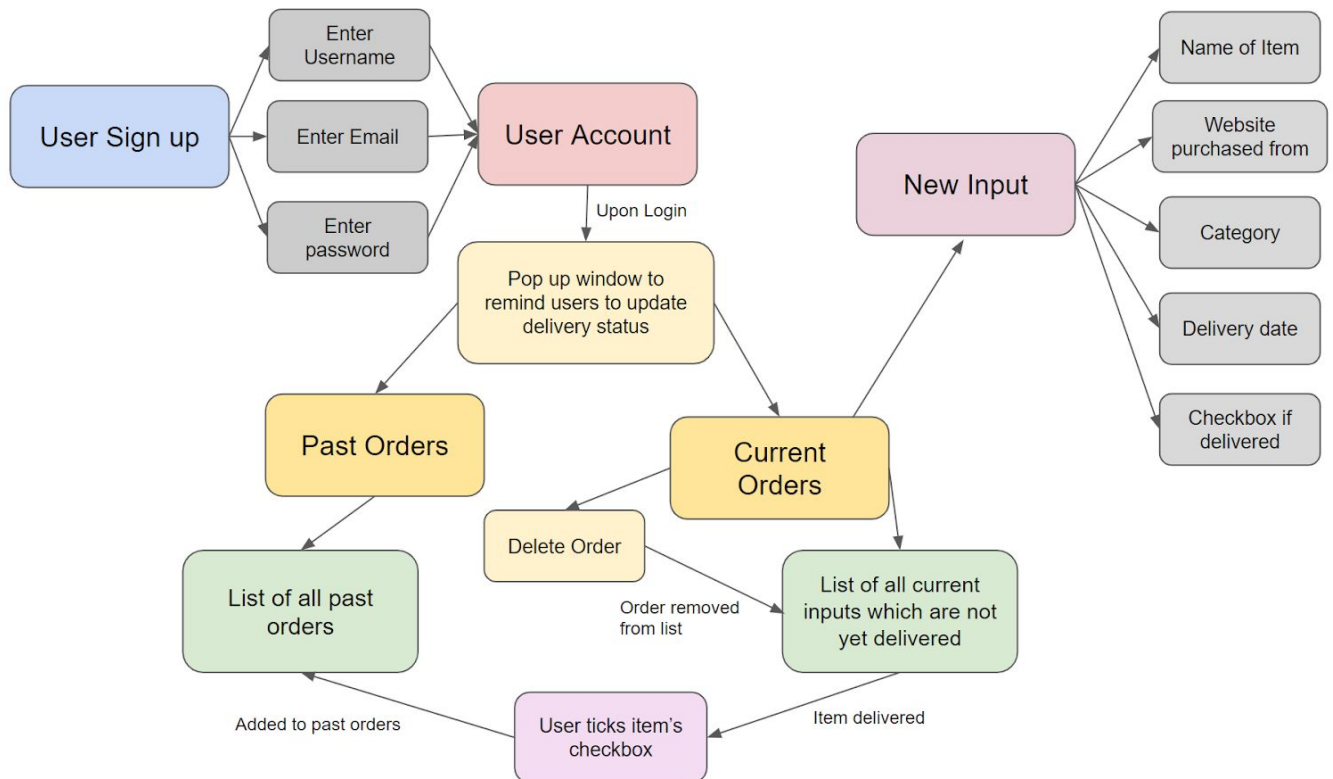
User Sign up

Enter Username

Enter Email

Enter password

User Account

Upon Login

Pop up window to remind users to update delivery status

New Input

Name of Item

Website purchased from

Category

Delivery date

Checkbox if delivered

Past Orders

Current Orders

Delete Order

List of all past orders

Order removed from list

List of all current inputs which are not yet delivered

Added to past orders

User ticks item's checkbox

Item delivered